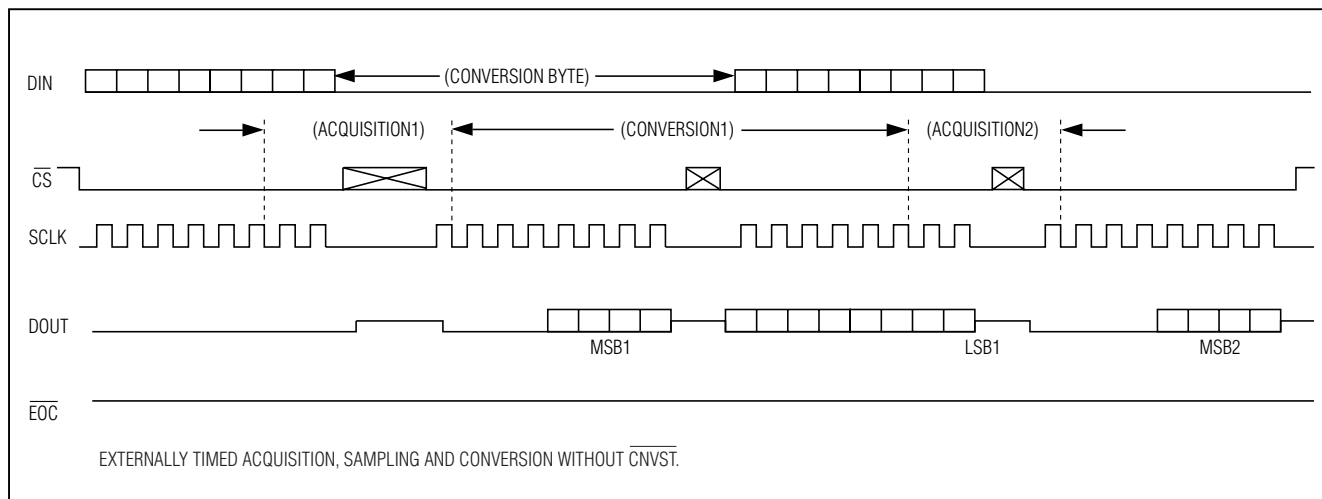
DIN

(CONVERSION BYTE)

(ACQUISITION1)

(CONVERSION1)

(ACQUISITION2)

$\overline{CS}$

SCLK

DOUT

MSB1

LSB1

MSB2

$\overline{EOC}$

EXTERNALLY TIMED ACQUISITION, SAMPLING AND CONVERSION WITHOUT $\overline{CNVST}$.